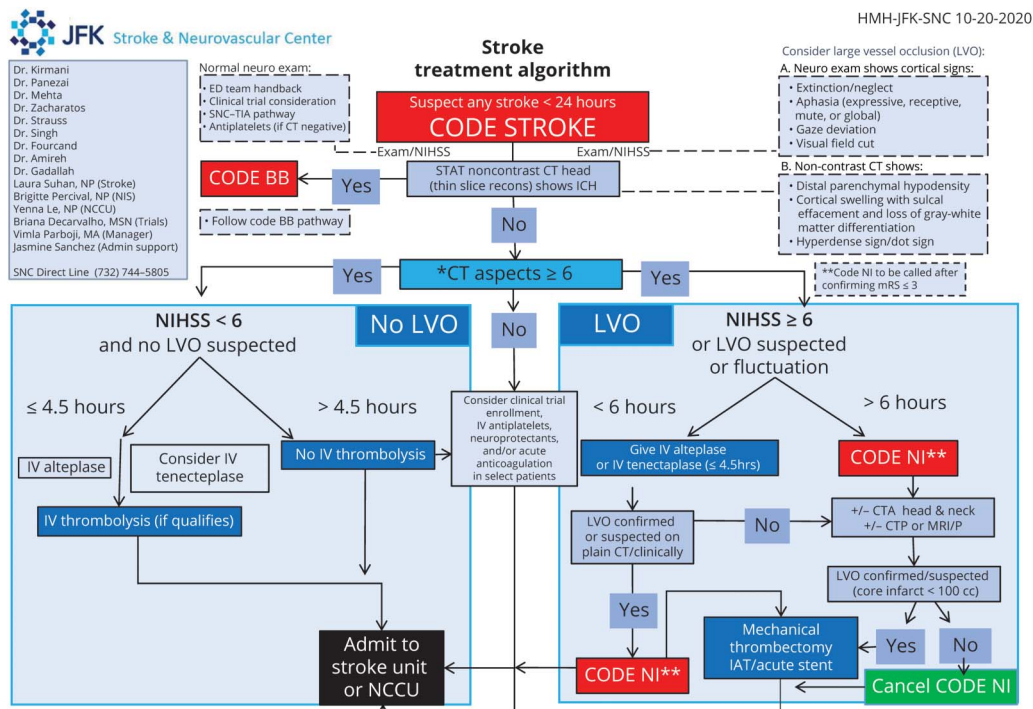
JFK Stroke & Neurovascular Center

HMH-JFK-SNC 10-20-2020

Dr. Kirmani
Dr. Panezai
Dr. Mehta
Dr. Zacharatos
Dr. Strauss
Dr. Singh
Dr. Fourcand
Dr. Amireh
Dr. Gadallah
Laura Suhan, NP (Stroke)
Brigitte Percival, NP (NIS)
Yenna Le, NP (NCCU)
Briana Decarvalho, MSN (Trials)
Vimla Parboji, MA (Manager)
Jasmine Sanchez (Admin support)

SNC Direct Line (732) 744–5805

Normal neuro exam:
• ED team handback
• Clinical trial consideration
• SNC–TIA pathway
• Antiplatelets (if CT negative)

Stroke treatment algorithm

Consider large vessel occlusion (LVO):
A. Neuro exam shows cortical signs:
• Extinction/neglect
• Aphasia (expressive, receptive, mute, or global)
• Gaze deviation
• Visual field cut

Suspect any stroke < 24 hours
CODE STROKE

Exam/NIHSS
Exam/NIHSS

B. Non-contrast CT shows:
• Distal parenchymal hypodensity
• Cortical swelling with sulcal effacement and loss of gray-white matter differentiation
• Hyperdense sign/dot sign

CODE BB
Yes
STAT noncontrast CT head (thin slice recons) shows ICH

• Follow code BB pathway

No

Yes
*CT aspects ≥ 6
Yes

**Code NI to be called after confirming mRS ≤ 3

NIHSS < 6 and no LVO suspected
No LVO
No
LVO
NIHSS ≥ 6 or LVO suspected or fluctuation

≤ 4.5 hours
> 4.5 hours
Consider clinical trial enrollment, IV antiplatelets, neuroprotectants, and/or acute anticoagulation in select patients
< 6 hours
> 6 hours

IV alteplase
Consider IV tenecteplase
No IV thrombolysis
Give IV alteplase or IV tenectaplase (≤ 4.5hrs)
CODE NI**

IV thrombolysis (if qualifies)
LVO confirmed or suspected on plain CT/clinically
No
+/– CTA head & neck
+/– CTP or MRI/P

LVO confirmed/suspected (core infarct < 100 cc)

Yes
Mechanical thrombectomy IAT/acute stent
Yes
No

Admit to stroke unit or NCCU
CODE NI**
Cancel CODE NI